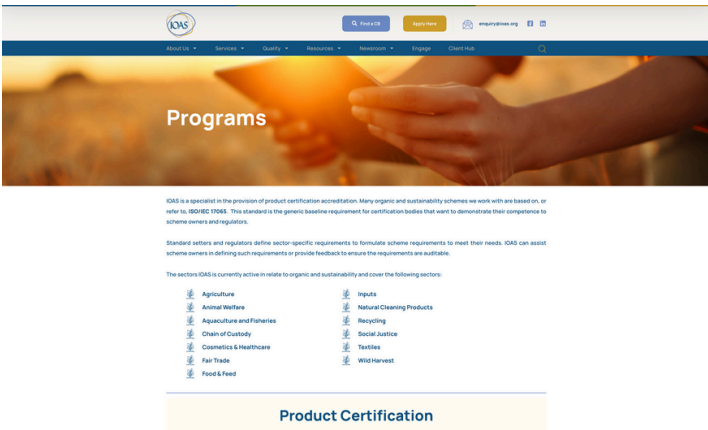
IOAS

Find a CB

Apply Here

enquiry@ioas.org

About Us Services Quality Resources Newsroom Engage Client Hub

Programs

IOAS is a specialist in the provision of product certification accreditation. Many organic and sustainability schemes we work with are based on, or refer to, ISO/IEC 17065. This standard is the generic baseline requirement for certification bodies that want to demonstrate their competence to scheme owners and regulators.

Standard setters and regulators define sector-specific requirements to formulate scheme requirements to meet their needs. IOAS can assist scheme owners in defining such requirements or provide feedback to ensure the requirements are auditable.

The sectors IOAS is currently active in relate to organic and sustainability and cover the following sectors:

Agriculture
Animal Welfare
Aquaculture and Fisheries
Chain of Custody
Cosmetics & Healthcare
Fair Trade
Food & Feed

Inputs
Natural Cleaning Products
Recycling
Social Justice
Textiles
Wild Harvest

Product Certification